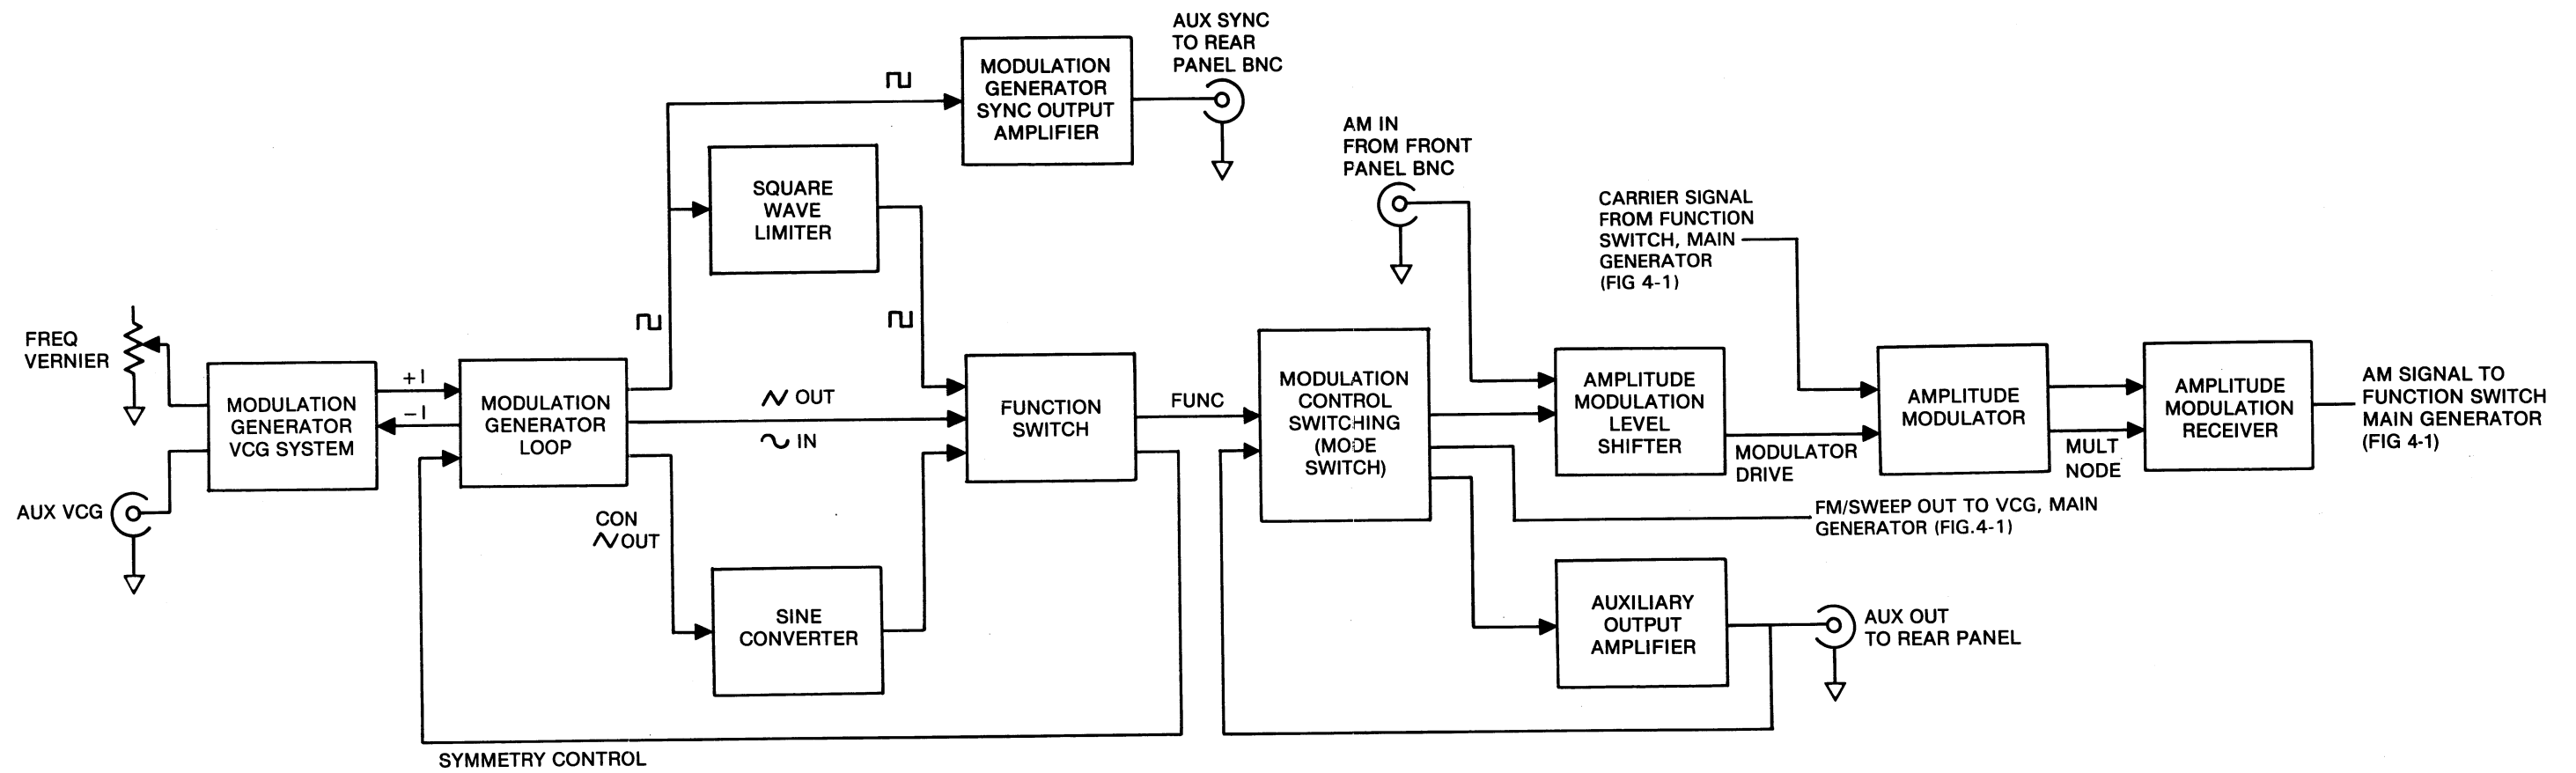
AUX SYNC TO REAR PANEL BNC

MODULATION GENERATOR SYNC OUTPUT AMPLIFIER

SQUARE WAVE LIMITER

AM IN FROM FRONT PANEL BNC

CARRIER SIGNAL FROM FUNCTION SWITCH, MAIN GENERATOR (FIG 4-1)

FREQ VERNIER

MODULATION GENERATOR VCG SYSTEM

+I

−I

MODULATION GENERATOR LOOP

OUT

IN

FUNCTION SWITCH

FUNC

MODULATION CONTROL SWITCHING (MODE SWITCH)

AMPLITUDE MODULATION LEVEL SHIFTER

MODULATOR DRIVE

AMPLITUDE MODULATOR

MULT NODE

AMPLITUDE MODULATION RECEIVER

AM SIGNAL TO FUNCTION SWITCH MAIN GENERATOR (FIG 4-1)

AUX VCG

CON OUT

FM/SWEEP OUT TO VCG, MAIN GENERATOR (FIG.4-1)

SINE CONVERTER

AUXILIARY OUTPUT AMPLIFIER

AUX OUT TO REAR PANEL

SYMMETRY CONTROL